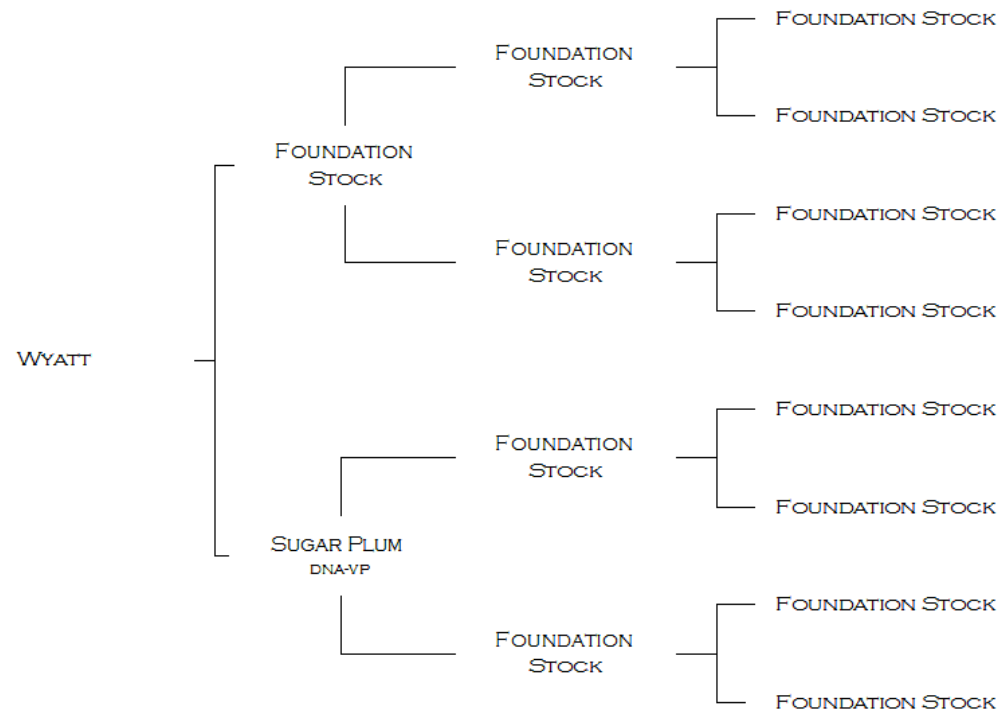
Foundation Stock

Foundation Stock

Foundation Stock

Foundation Stock

Foundation Stock

Foundation Stock

Foundation Stock

Wyatt

Foundation Stock

Foundation Stock

Foundation Stock

Sugar Plum
DNA-VP

Foundation Stock

Foundation Stock

Foundation Stock